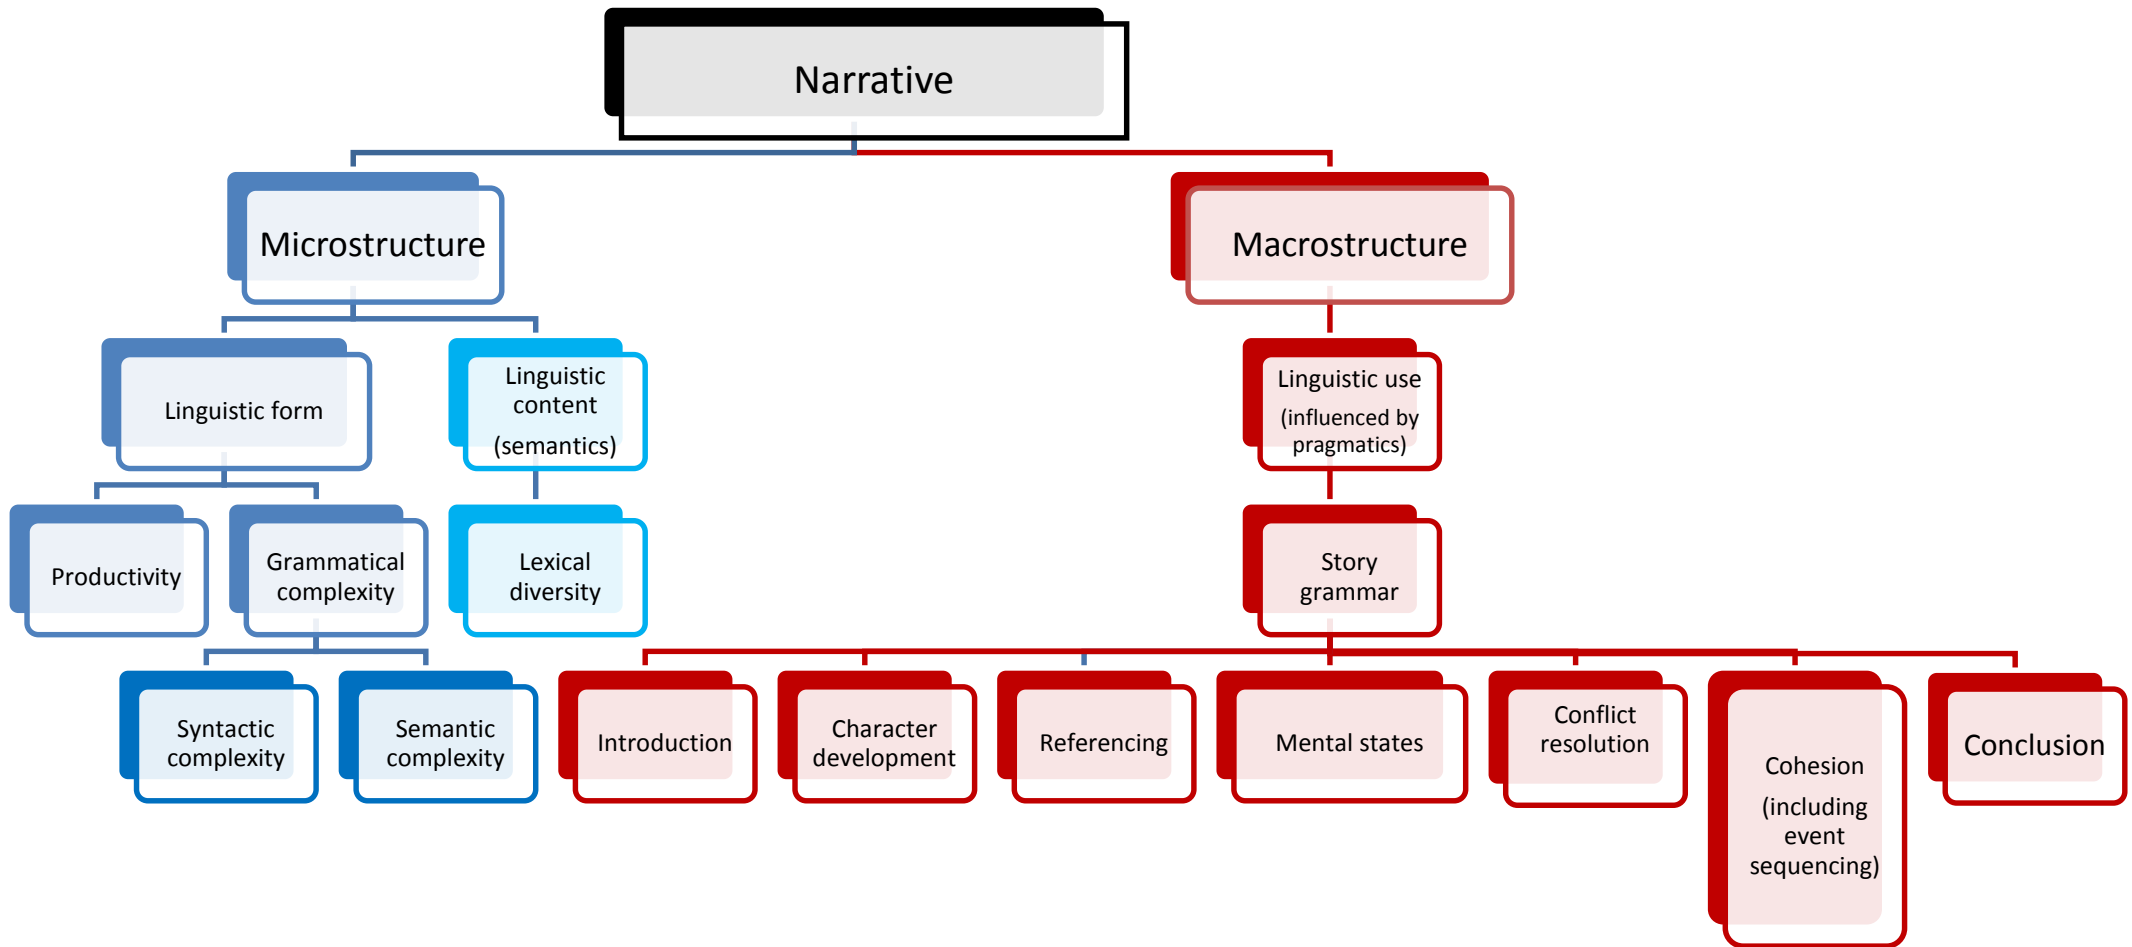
Narrative

Microstructure

Macrostructure

Linguistic form

Linguistic content (semantics)

Linguistic use (influenced by pragmatics)

Productivity

Grammatical complexity

Lexical diversity

Story grammar

Syntactic complexity

Semantic complexity

Introduction

Character development

Referencing

Mental states

Conflict resolution

Cohesion (including event sequencing)

Conclusion